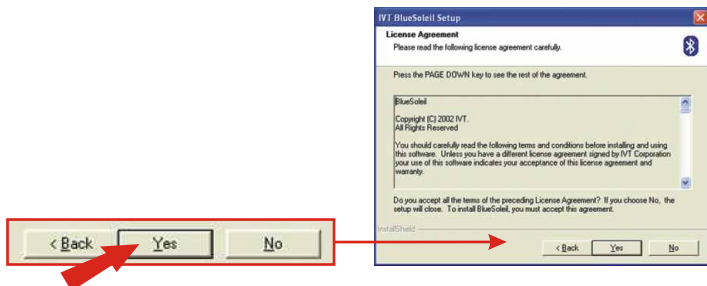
< Back Yes No

IVT BlueSoleil Setup

License Agreement

Please read the following license agreement carefully.

Press the PAGE DOWN key to see the rest of the agreement.

BlueSoleil

Copyright (C) 2002 IVT.
All Rights Reserved

You should carefully read the following terms and conditions before installing and using this software. Unless you have a different license agreement signed by IVT Corporation your use of this software indicates your acceptance of this license agreement and warranty.

Do you accept all the terms of the preceding License Agreement? If you choose No, the setup will close. To install BlueSoleil, you must accept this agreement.

InstallShield

< Back Yes No